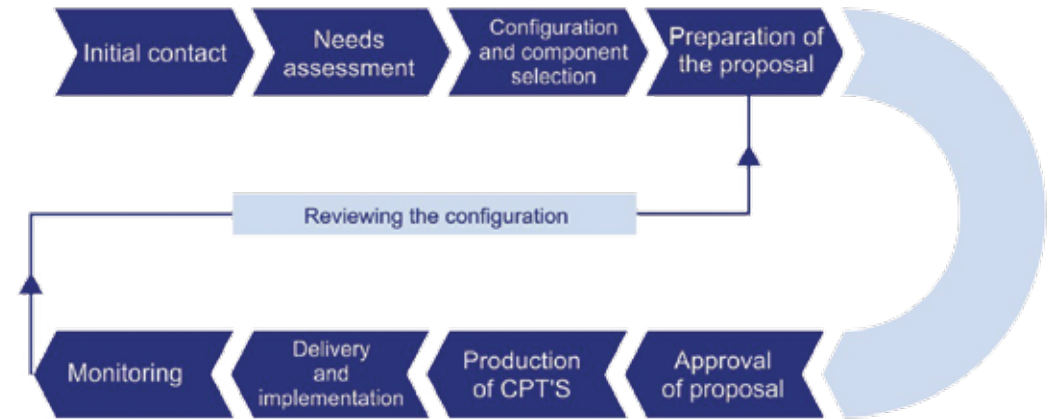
Initial contact

Needs assessment

Configuration and component selection

Preparation of the proposal

Reviewing the configuration

Monitoring

Delivery and implementation

Production of CPT'S

Approval of proposal